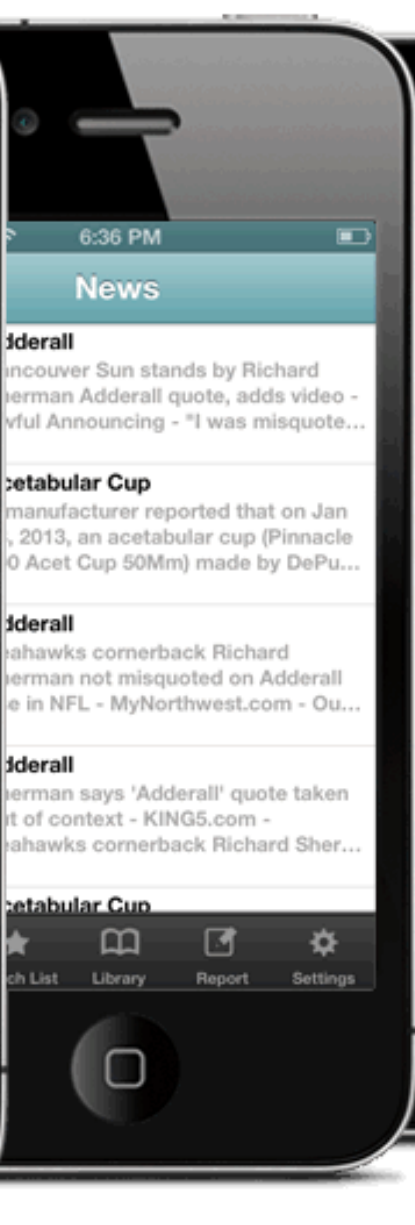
6:36 PM

News

dderall
ancouver Sun stands by Richard herman Adderall quote, adds video - vful Announcing - "I was misquote...

cetabular Cup
manufacturer reported that on Jan , 2013, an acetabular cup (Pinnacle 0 Acet Cup 50Mm) made by DePu...

dderall
eahawks cornerback Richard herman not misquoted on Adderall e in NFL - MyNorthwest.com - Ou...

dderall
herman says 'Adderall' quote taken t of context - KING5.com - eahawks cornerback Richard Sher...

cetabular Cup

ch List
Library
Report
Settings